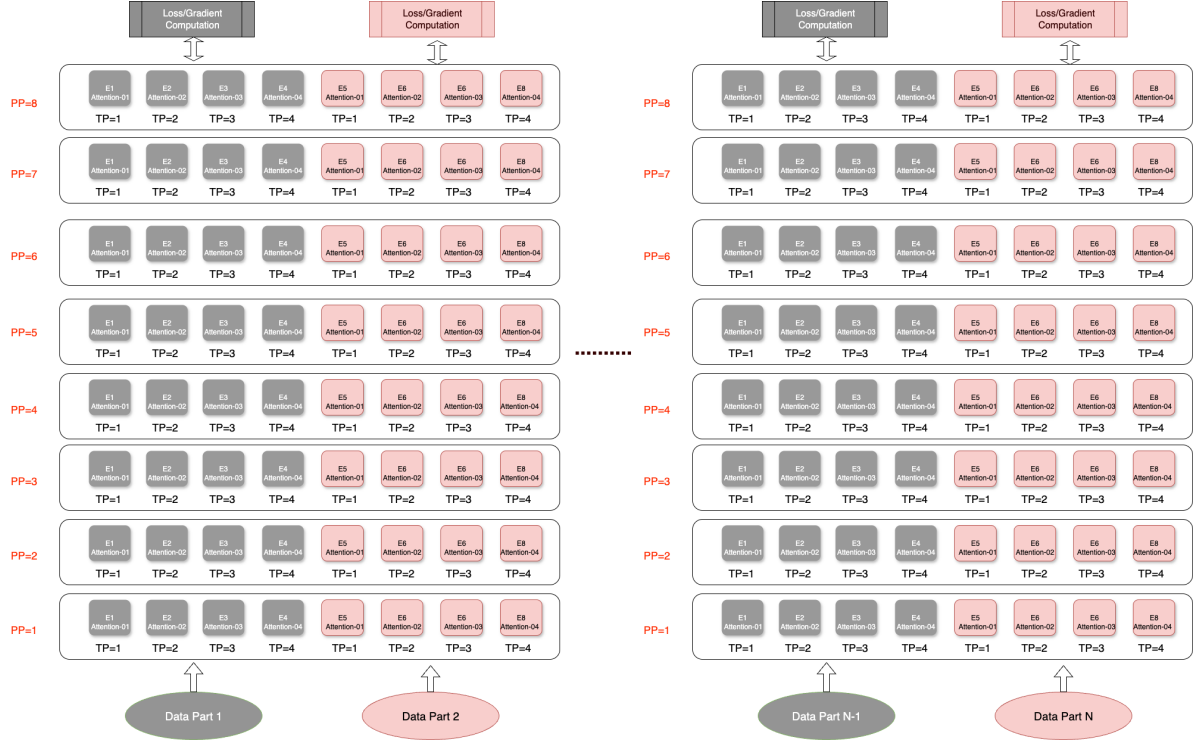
Loss/Gradient Computation

Loss/Gradient Computation

PP=8
E1 Attention-01 E2 Attention-02 E3 Attention-03 E4 Attention-04 E5 Attention-01 E6 Attention-02 E6 Attention-03 E8 Attention-04
TP=1 TP=2 TP=3 TP=4 TP=1 TP=2 TP=3 TP=4

PP=7
E1 Attention-01 E2 Attention-02 E3 Attention-03 E4 Attention-04 E5 Attention-01 E6 Attention-02 E6 Attention-03 E8 Attention-04
TP=1 TP=2 TP=3 TP=4 TP=1 TP=2 TP=3 TP=4

PP=6
E1 Attention-01 E2 Attention-02 E3 Attention-03 E4 Attention-04 E5 Attention-01 E6 Attention-02 E6 Attention-03 E8 Attention-04
TP=1 TP=2 TP=3 TP=4 TP=1 TP=2 TP=3 TP=4

PP=5
E1 Attention-01 E2 Attention-02 E3 Attention-03 E4 Attention-04 E5 Attention-01 E6 Attention-02 E6 Attention-03 E8 Attention-04
TP=1 TP=2 TP=3 TP=4 TP=1 TP=2 TP=3 TP=4

PP=4
E1 Attention-01 E2 Attention-02 E3 Attention-03 E4 Attention-04 E5 Attention-01 E6 Attention-02 E6 Attention-03 E8 Attention-04
TP=1 TP=2 TP=3 TP=4 TP=1 TP=2 TP=3 TP=4

PP=3
E1 Attention-01 E2 Attention-02 E3 Attention-03 E4 Attention-04 E5 Attention-01 E6 Attention-02 E6 Attention-03 E8 Attention-04
TP=1 TP=2 TP=3 TP=4 TP=1 TP=2 TP=3 TP=4

PP=2
E1 Attention-01 E2 Attention-02 E3 Attention-03 E4 Attention-04 E5 Attention-01 E6 Attention-02 E6 Attention-03 E8 Attention-04
TP=1 TP=2 TP=3 TP=4 TP=1 TP=2 TP=3 TP=4

PP=1
E1 Attention-01 E2 Attention-02 E3 Attention-03 E4 Attention-04 E5 Attention-01 E6 Attention-02 E6 Attention-03 E8 Attention-04
TP=1 TP=2 TP=3 TP=4 TP=1 TP=2 TP=3 TP=4

Data Part 1

Data Part 2

Loss/Gradient Computation

Loss/Gradient Computation

PP=8
E1 Attention-01 E2 Attention-02 E3 Attention-03 E4 Attention-04 E5 Attention-01 E6 Attention-02 E6 Attention-03 E8 Attention-04
TP=1 TP=2 TP=3 TP=4 TP=1 TP=2 TP=3 TP=4

PP=7
E1 Attention-01 E2 Attention-02 E3 Attention-03 E4 Attention-04 E5 Attention-01 E6 Attention-02 E6 Attention-03 E8 Attention-04
TP=1 TP=2 TP=3 TP=4 TP=1 TP=2 TP=3 TP=4

PP=6
E1 Attention-01 E2 Attention-02 E3 Attention-03 E4 Attention-04 E5 Attention-01 E6 Attention-02 E6 Attention-03 E8 Attention-04
TP=1 TP=2 TP=3 TP=4 TP=1 TP=2 TP=3 TP=4

PP=5
E1 Attention-01 E2 Attention-02 E3 Attention-03 E4 Attention-04 E5 Attention-01 E6 Attention-02 E6 Attention-03 E8 Attention-04
TP=1 TP=2 TP=3 TP=4 TP=1 TP=2 TP=3 TP=4

PP=4
E1 Attention-01 E2 Attention-02 E3 Attention-03 E4 Attention-04 E5 Attention-01 E6 Attention-02 E6 Attention-03 E8 Attention-04
TP=1 TP=2 TP=3 TP=4 TP=1 TP=2 TP=3 TP=4

PP=3
E1 Attention-01 E2 Attention-02 E3 Attention-03 E4 Attention-04 E5 Attention-01 E6 Attention-02 E6 Attention-03 E8 Attention-04
TP=1 TP=2 TP=3 TP=4 TP=1 TP=2 TP=3 TP=4

PP=2
E1 Attention-01 E2 Attention-02 E3 Attention-03 E4 Attention-04 E5 Attention-01 E6 Attention-02 E6 Attention-03 E8 Attention-04
TP=1 TP=2 TP=3 TP=4 TP=1 TP=2 TP=3 TP=4

PP=1
E1 Attention-01 E2 Attention-02 E3 Attention-03 E4 Attention-04 E5 Attention-01 E6 Attention-02 E6 Attention-03 E8 Attention-04
TP=1 TP=2 TP=3 TP=4 TP=1 TP=2 TP=3 TP=4

Data Part N-1

Data Part N